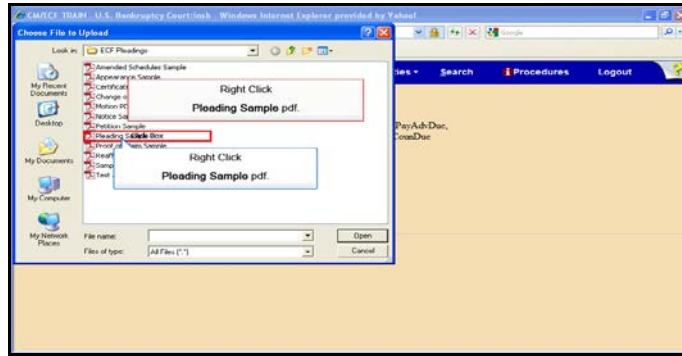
CM/ECF TRAIN U.S. Bankruptcy Court:insb - Windows Internet Explorer provided by Yahoo!

Choose File to Upload

Look in: ECF Pleadings

My Recent Documents
Desktop
My Documents
My Computer
My Network Places

Amended Schedules Sample
Appearance Sample
Certificat
Change o
Motion PC
Notice Sa
Petition Sample
Pleading S Click Box
Proof of Claim Sample
Reaff
Samp
Test

Right Click
Pleading Sample pdf.

Right Click
Pleading Sample pdf.

File name:
Files of type: All Files (*.*)
Open
Cancel

Google

ties ▾ Search Procedures Logout

PayAdvDue,
CounDue